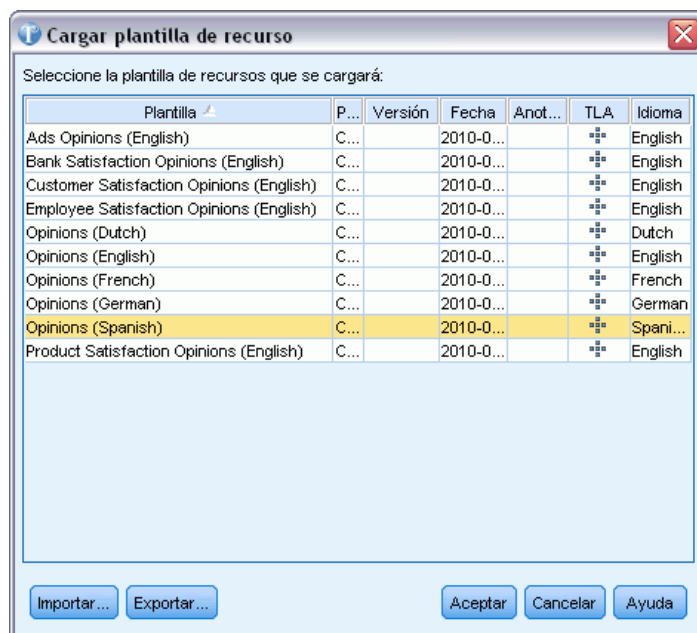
Cargar plantilla de recurso

Seleccione la plantilla de recursos que se cargará:

| Plantilla | P... | Versión | Fecha | Anot... | TLA | Idioma |
|---|---|---|---|---|---|---|
| Ads Opinions (English) | C... | | 2010-0... | | | English |
| Bank Satisfaction Opinions (English) | C... | | 2010-0... | | | English |
| Customer Satisfaction Opinions (English) | C... | | 2010-0... | | | English |
| Employee Satisfaction Opinions (English) | C... | | 2010-0... | | | English |
| Opinions (Dutch) | C... | | 2010-0... | | | Dutch |
| Opinions (English) | C... | | 2010-0... | | | English |
| Opinions (French) | C... | | 2010-0... | | | French |
| Opinions (German) | C... | | 2010-0... | | | German |
| Opinions (Spanish) | C... | | 2010-0... | | | Spani... |
| Product Satisfaction Opinions (English) | C... | | 2010-0... | | | English |

Importar... Exportar... Aceptar Cancelar Ayuda